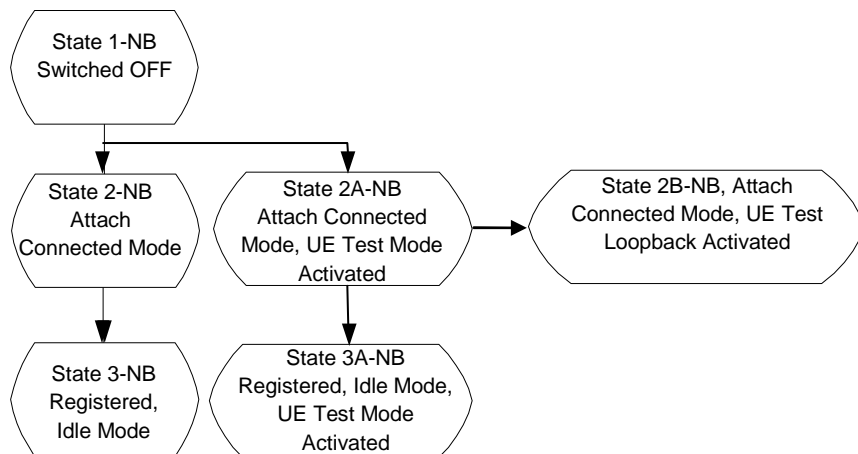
State 1-NB
Switched OFF

State 2-NB
Attach
Connected Mode

State 2A-NB
Attach Connected
Mode, UE Test Mode
Activated

State 2B-NB, Attach
Connected Mode, UE Test
Loopback Activated

State 3-NB
Registered,
Idle Mode

State 3A-NB
Registered, Idle Mode,
UE Test Mode
Activated